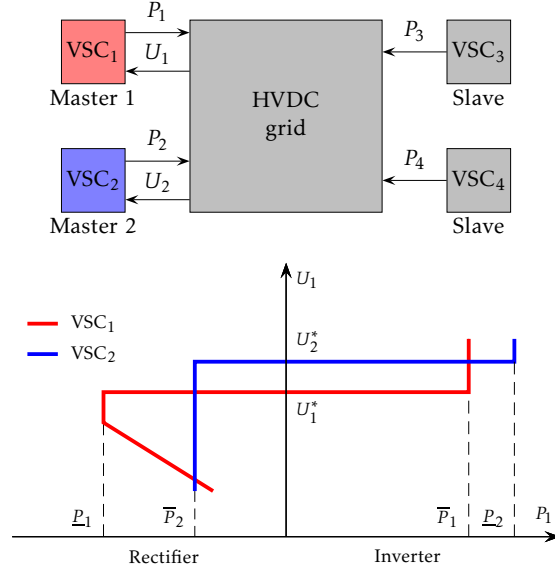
$P_1$

$\mathrm{VSC}_1$

$U_1$

Master 1

HVDC grid

$P_3$

$\mathrm{VSC}_3$

Slave

$P_2$

$\mathrm{VSC}_2$

$U_2$

Master 2

$P_4$

$\mathrm{VSC}_4$

Slave

$U_1$

$\mathrm{VSC}_1$

$\mathrm{VSC}_2$

$U_2^*$

$U_1^*$

$\underline{P}_1$

$\overline{P}_2$

$\overline{P}_1$

$\underline{P}_2$

$P_1$

Rectifier

Inverter